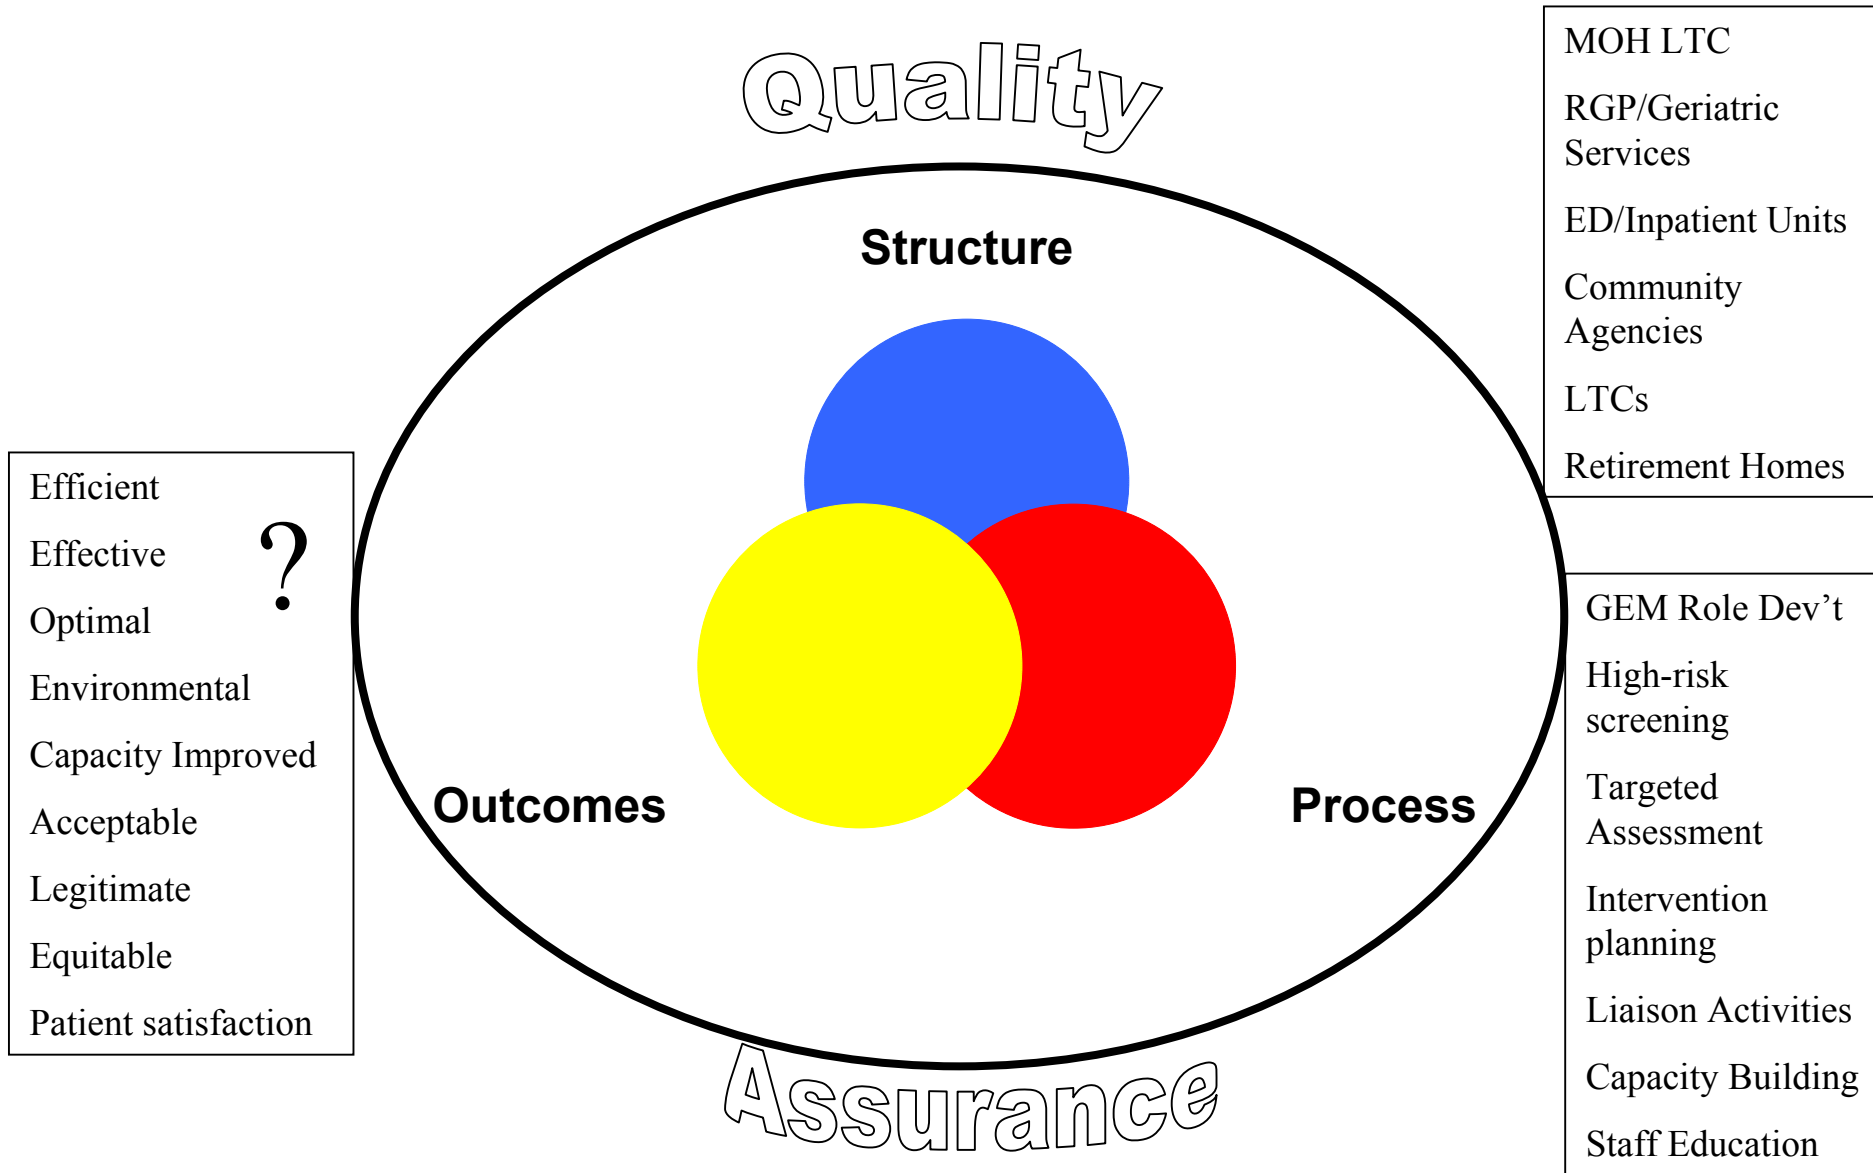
Quality

MOH LTC

RGP/Geriatric Services

ED/Inpatient Units

Community Agencies

LTCs

Retirement Homes

Structure

Efficient

Effective

Optimal

Environmental

Capacity Improved

Acceptable

Legitimate

Equitable

Patient satisfaction

?

Outcomes

Process

GEM Role Dev't

High-risk screening

Targeted Assessment

Intervention planning

Liaison Activities

Capacity Building

Staff Education

Assurance